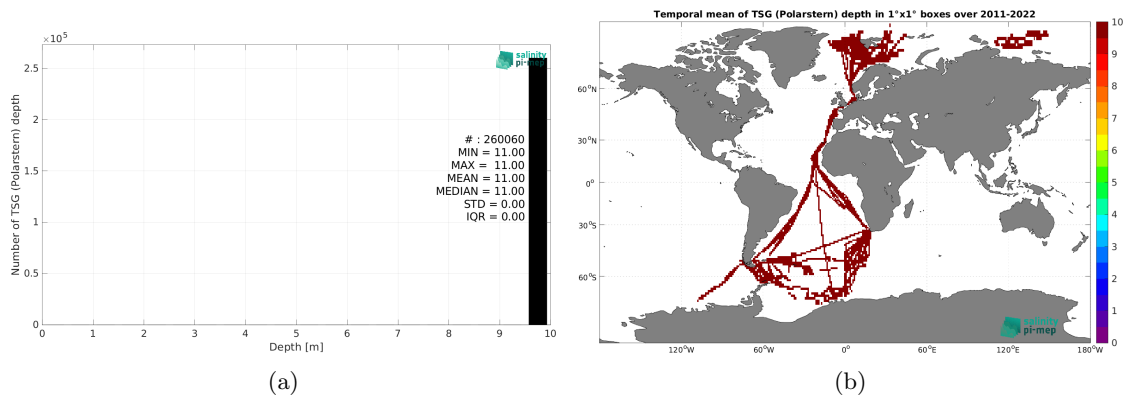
$\times 10^5$

Number of TSG (Polarstern) depth

2.5
2
1.5
1
0.5
0

salinity pi-mep

# : 260060
MIN = 11.00
MAX = 11.00
MEAN = 11.00
MEDIAN = 11.00
STD = 0.00
IQR = 0.00

0 1 2 3 4 5 6 7 8 9 10

Depth [m]

(a)

Temporal mean of TSG (Polarstern) depth in 1°x1° boxes over 2011-2022

60°N
30°N
0°
30°S
60°S

120°W 60°W 0° 60°E 120°E 180°W

10
9
8
7
6
5
4
3
2
1
0

salinity pi-mep

(b)